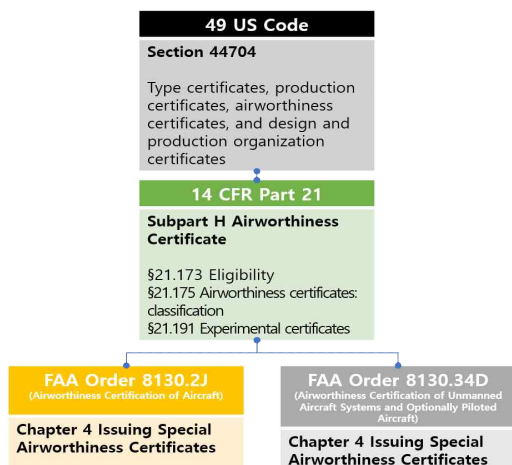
49 US Code

Section 44704

Type certificates, production certificates, airworthiness certificates, and design and production organization certificates

14 CFR Part 21

Subpart H Airworthiness Certificate

§21.173 Eligibility
§21.175 Airworthiness certificates: classification
§21.191 Experimental certificates

FAA Order 8130.2J
(Airworthiness Certification of Aircraft)

Chapter 4 Issuing Special Airworthiness Certificates

FAA Order 8130.34D
(Airworthiness Certification of Unmanned Aircraft Systems and Optionally Piloted Aircraft)

Chapter 4 Issuing Special Airworthiness Certificates